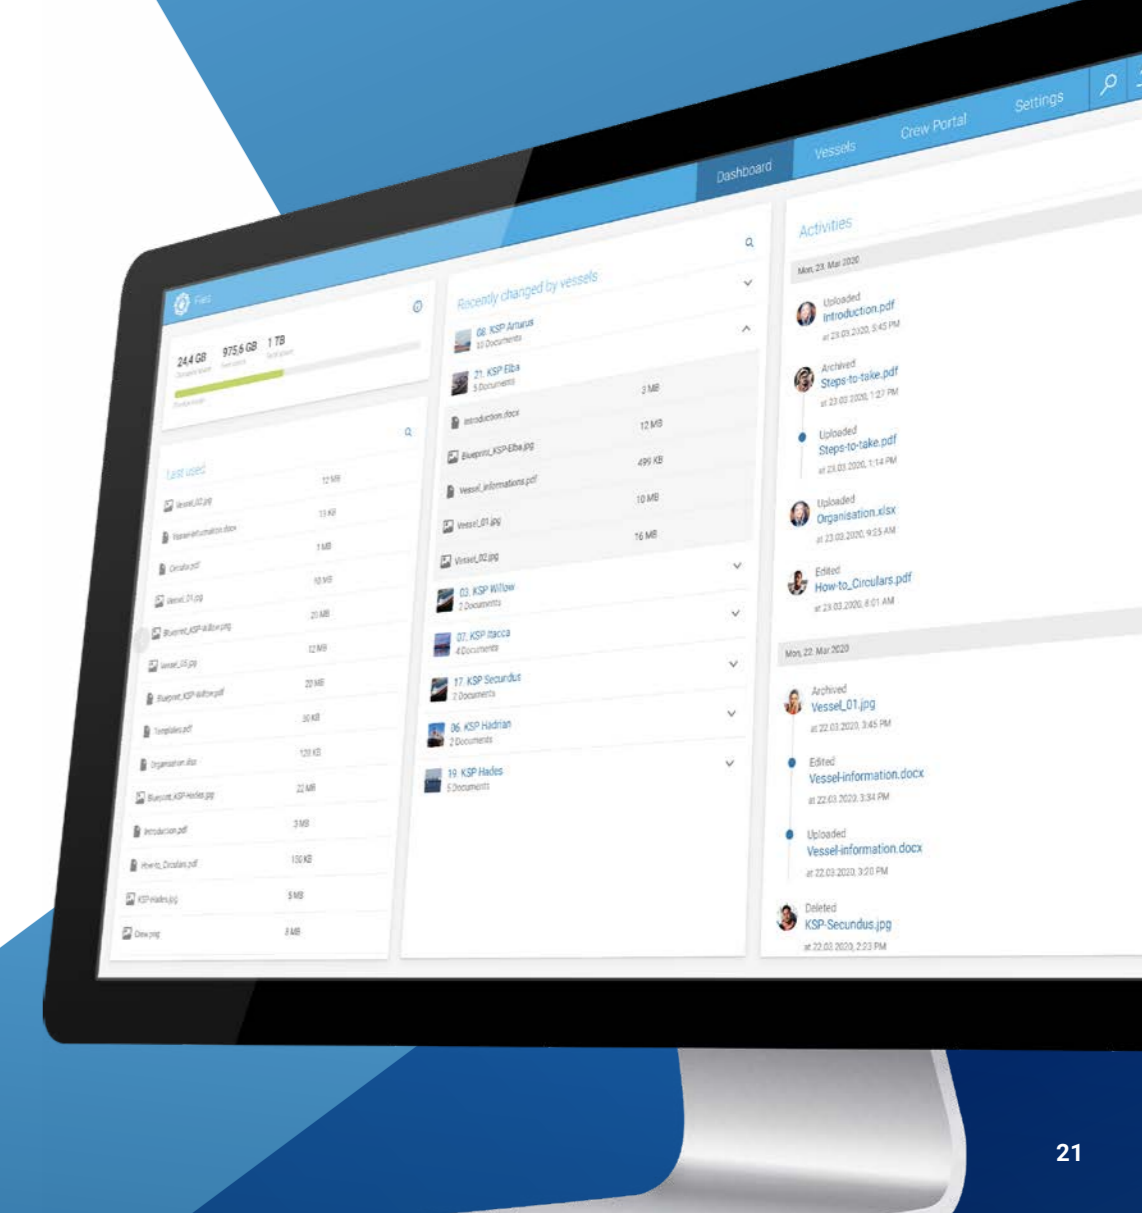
Dashboard Vessels Crew Portal Settings

Fleet

24,4 GB 975,6 GB 1 TB

Last used

Vessel_02.jpg 12 MB
Vessel-information.docx 13 KB
Circular.pdf 1 MB
Vessel_01.jpg 10 MB
Blueprint_KSP-Willow.jpg 21 MB
Vessel_03.jpg 12 MB
Blueprint_KSP-Willow.pdf 20 MB
Templates.pdf 30 KB
Organisation.xlsx 120 KB
Blueprint_KSP-Hades.jpg 22 MB
Introduction.pdf 3 MB
How-to_Circulars.pdf 130 KB
KSP-Hades.jpg 5 MB
Crew.jpg 3 MB

Recently changed by vessels

08. KSP Arcturus
10 Documents
21. KSP Elba
5 Documents
Introduction.docx 3 MB
Blueprint_KSP-Elba.jpg 12 MB
Vessel_informations.pdf 499 KB
Vessel_01.jpg 10 MB
Vessel_02.jpg 16 MB
03. KSP Willow
2 Documents
07. KSP Ittacca
4 Documents
17. KSP Secundus
2 Documents
06. KSP Hadrian
2 Documents
19. KSP Hades
5 Documents

Activities

Mon, 23. Mar 2020

Uploaded
Introduction.pdf
at 23.03.2020, 5:45 PM

Archived
Steps-to-take.pdf
at 23.03.2020, 1:27 PM

Uploaded
Steps-to-take.pdf
at 23.03.2020, 1:14 PM

Uploaded
Organisation.xlsx
at 23.03.2020, 9:25 AM

Edited
How-to_Circulars.pdf
at 23.03.2020, 8:01 AM

Mon, 22. Mar 2020

Archived
Vessel_01.jpg
at 22.03.2020, 3:45 PM

Edited
Vessel-information.docx
at 22.03.2020, 3:34 PM

Uploaded
Vessel-information.docx
at 22.03.2020, 3:20 PM

Deleted
KSP-Secundus.jpg
at 22.03.2020, 2:23 PM

21